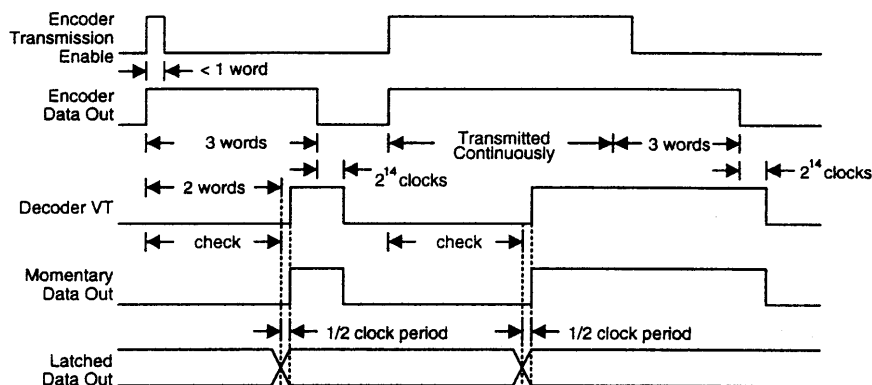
Encoder Transmission Enable

< 1 word

Encoder Data Out

3 words

Transmitted Continuously

3 words

$2^{14}$ clocks

2 words

$2^{14}$ clocks

Decoder VT

check

check

Momentary Data Out

1/2 clock period

1/2 clock period

Latched Data Out